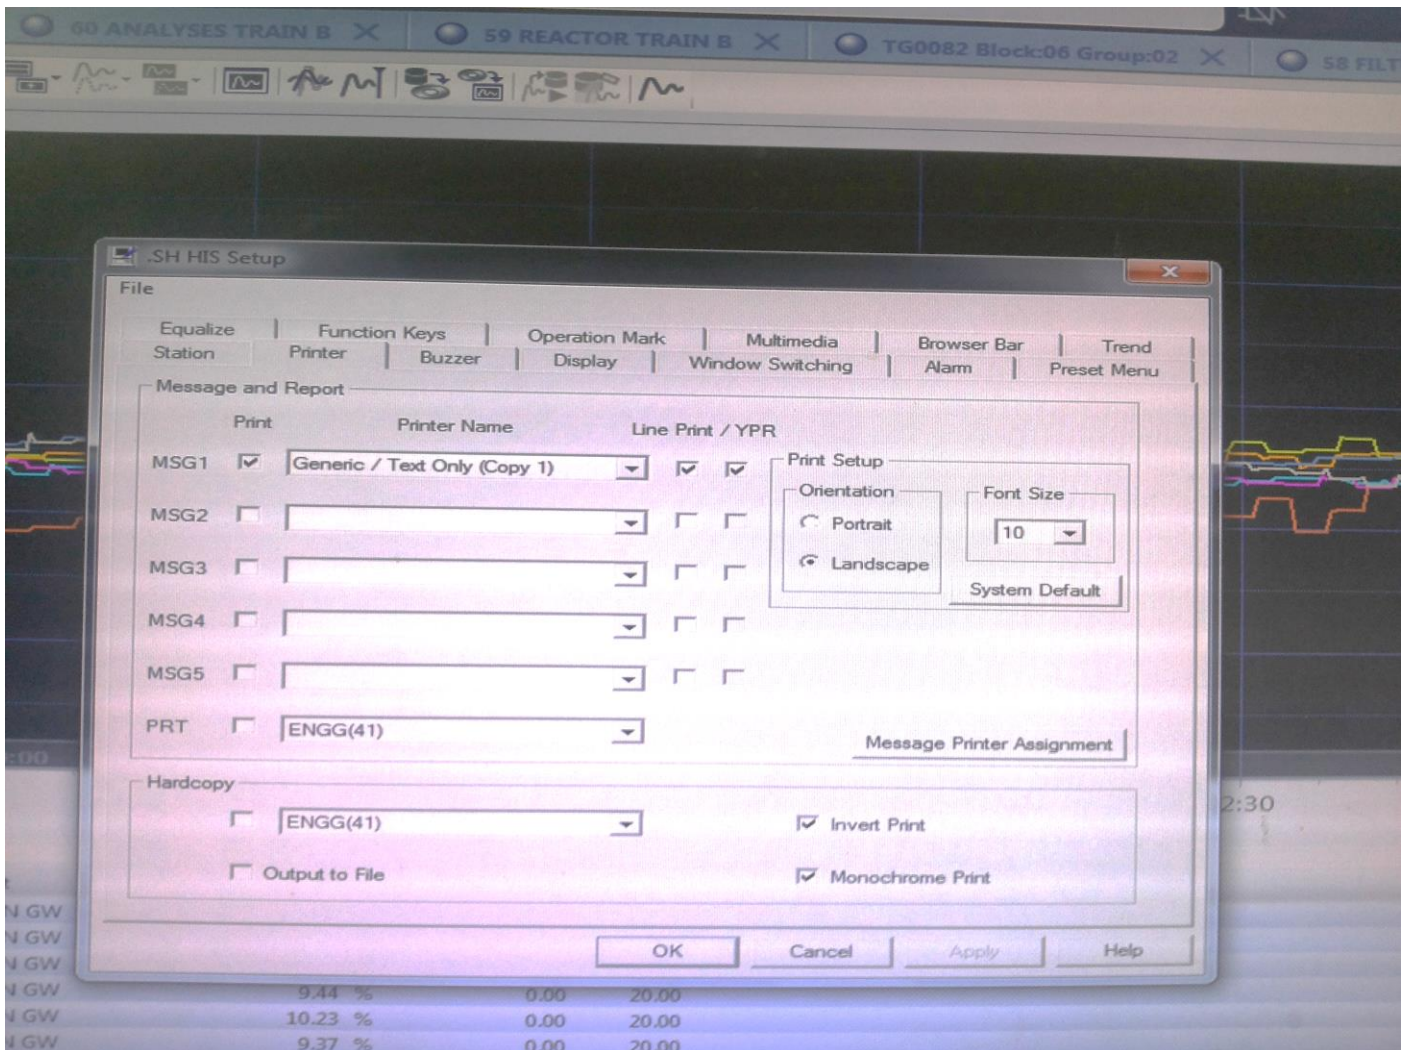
60 ANALYSES TRAIN B ✕
59 REACTOR TRAIN B ✕
TG0082 Block:06 Group:02 ✕
58 FILT

.SH HIS Setup
File

Equalize | Function Keys | Operation Mark | Multimedia | Browser Bar | Trend
Station | Printer | Buzzer | Display | Window Switching | Alarm | Preset Menu

Message and Report

| | Print | Printer Name | Line Print / YPR | |
|---|---|---|---|---|
| MSG1 | ☑ | Generic / Text Only (Copy 1) | ☑ | ☑ |
| MSG2 | ☐ | | ☐ | ☐ |
| MSG3 | ☐ | | ☐ | ☐ |
| MSG4 | ☐ | | ☐ | ☐ |
| MSG5 | ☐ | | ☐ | ☐ |
| PRT | ☐ | ENGG(41) | | |

Print Setup
Orientation
Portrait
Landscape
Font Size
10
System Default

Message Printer Assignment

Hardcopy
ENGG(41)
Invert Print
Output to File
Monochrome Print

OK Cancel Apply Help

:00
2:30
N GW
N GW
N GW
N GW
N GW
N GW
9.44 % 0.00 20.00
10.23 % 0.00 20.00
9.37 % 0.00 20.00